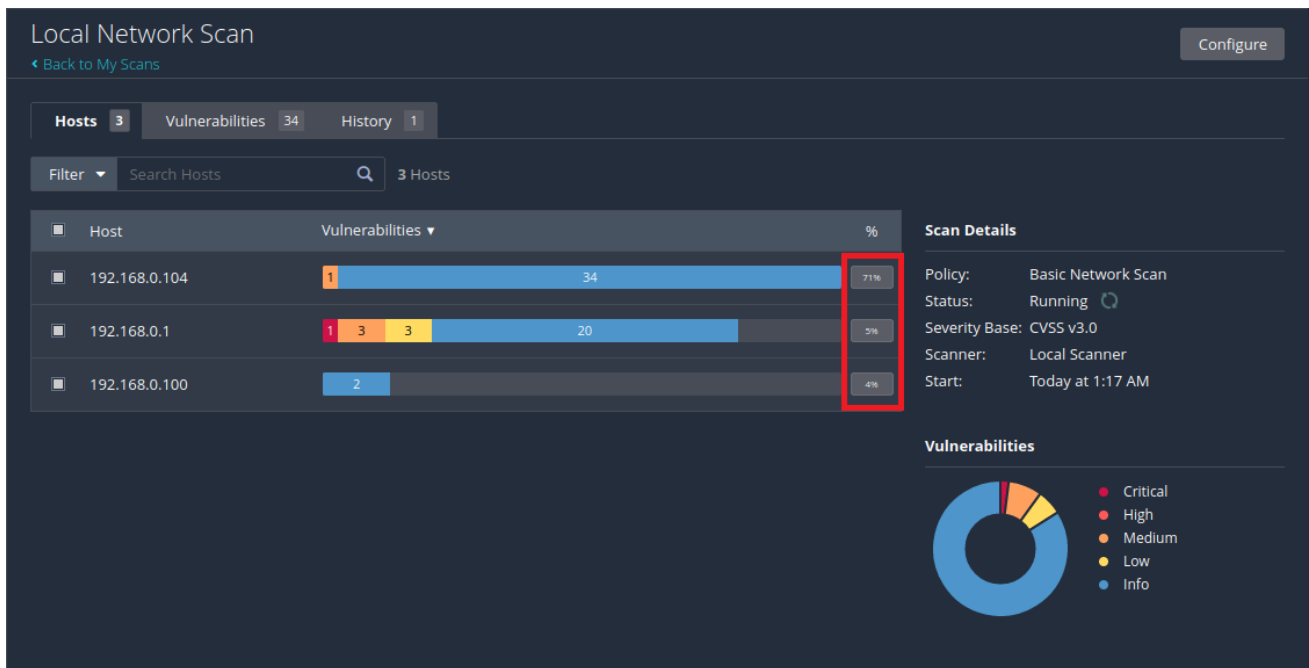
Local Network Scan
‹ Back to My Scans

Configure

Hosts 3 | Vulnerabilities 34 | History 1

Filter ▾ | Search Hosts | 3 Hosts

| Host | Vulnerabilities ▾ | % |
|---|---|---|
| 192.168.0.104 | 1 34 | 71% |
| 192.168.0.1 | 1 3 3 20 | 5% |
| 192.168.0.100 | 2 | 4% |

Scan Details

Policy: Basic Network Scan
Status: Running
Severity Base: CVSS v3.0
Scanner: Local Scanner
Start: Today at 1:17 AM

Vulnerabilities

Critical
High
Medium
Low
Info